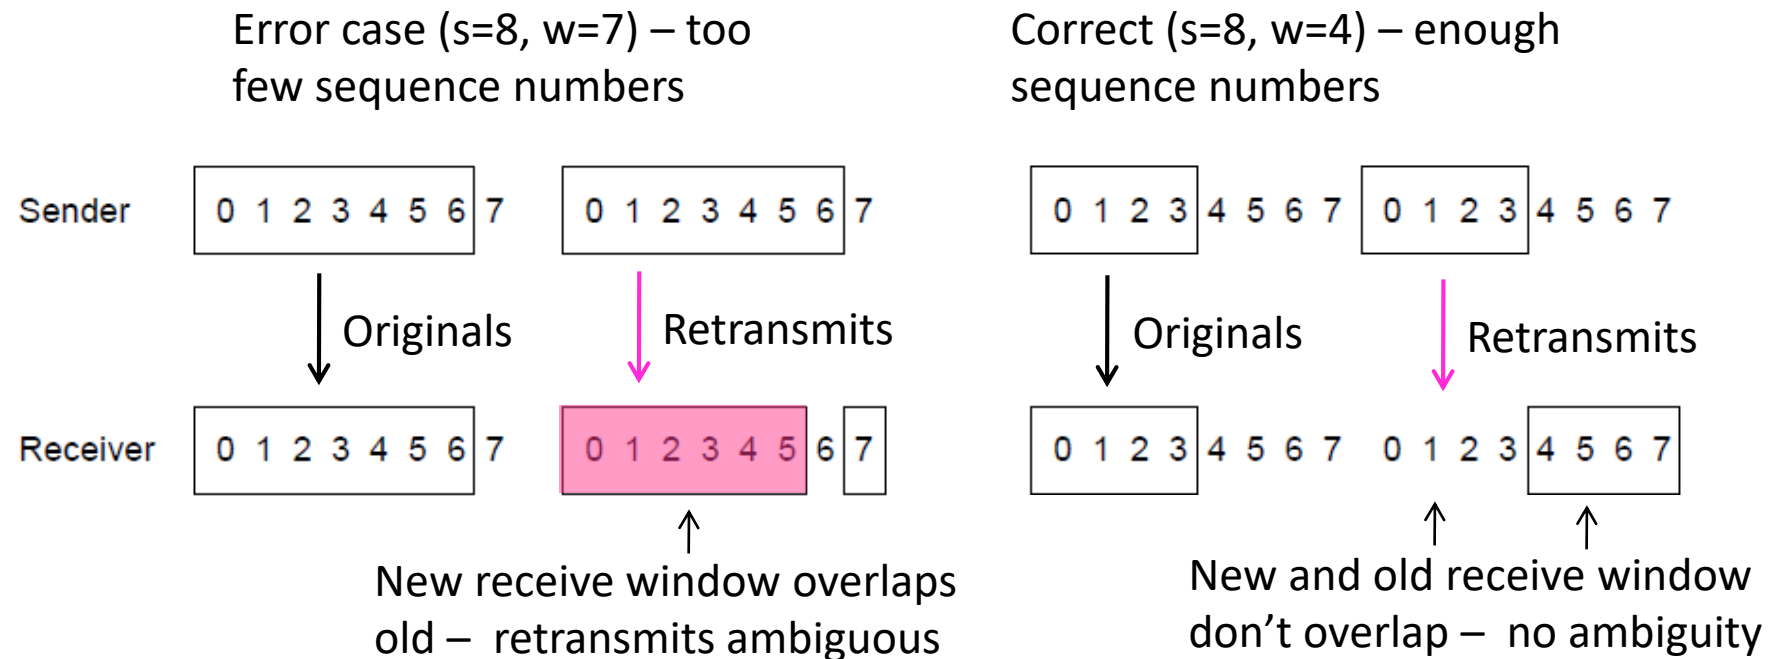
Error case (s=8, w=7) – too few sequence numbers

Correct (s=8, w=4) – enough sequence numbers

Sender 0 1 2 3 4 5 6 7 0 1 2 3 4 5 6 7

0 1 2 3 4 5 6 7 0 1 2 3 4 5 6 7

Originals

Retransmits

Originals

Retransmits

Receiver 0 1 2 3 4 5 6 7 0 1 2 3 4 5 6 7

0 1 2 3 4 5 6 7 0 1 2 3 4 5 6 7

New receive window overlaps old – retransmits ambiguous

New and old receive window don't overlap – no ambiguity